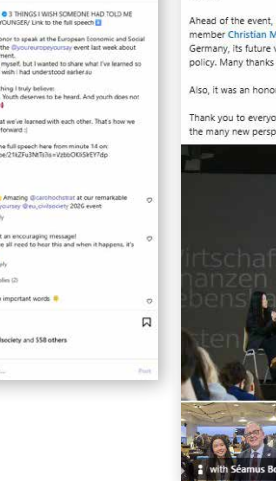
3 THINGS I WISH SOMEONE HAD TOLD ME YOUNGER/ Link to the full speech

honor to speak at the European Economic and Social the @youreuropeyoursay event last week about myself, but I wanted to share what I've learned so wish i had understood earlier.u

thing I truly believe: Youth deserves to be heard. And youth does not forward :)

at we've learned with each other. That's how we

full speech here from minute 14 on: be/2%ZFu3NtTs?si=VzbbOKiSkEY7dp

Amazing @carohochstat at our remarkable yoursay @eu_civilsociety 2026 event

an encouraging message! e all need to hear this and when it happens, it's

important words

Society and 558 others

Ahead of the event, member Christian M Germany, its future policy. Many thanks

Also, it was an hono

Thank you to everyo the many new persp

Wirtschaf nanzen ebens

with Séamus B